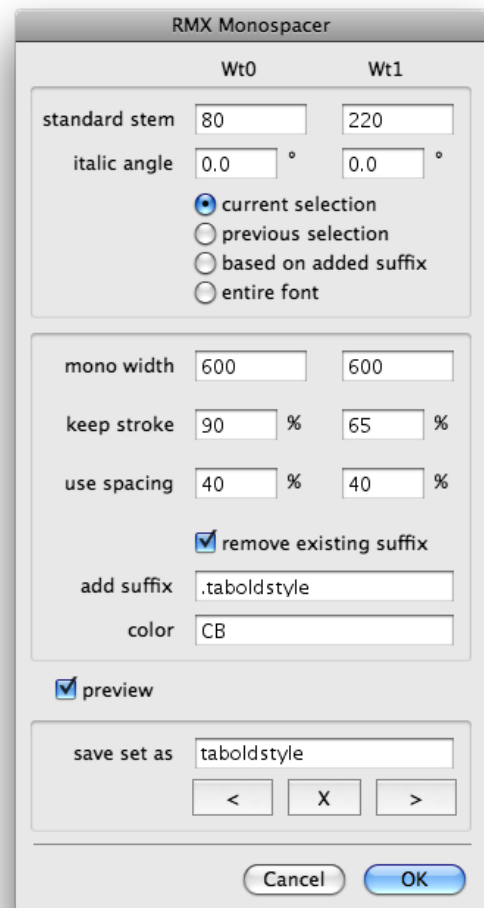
RMX Monospacer

Wt0 Wt1

standard stem 80 220

italic angle 0.0 ° 0.0 °

current selection
previous selection
based on added suffix
entire font

mono width 600 600

keep stroke 90 % 65 %

use spacing 40 % 40 %

remove existing suffix

add suffix .taboldstyle

color CB

preview

save set as taboldstyle

< X >

Cancel OK